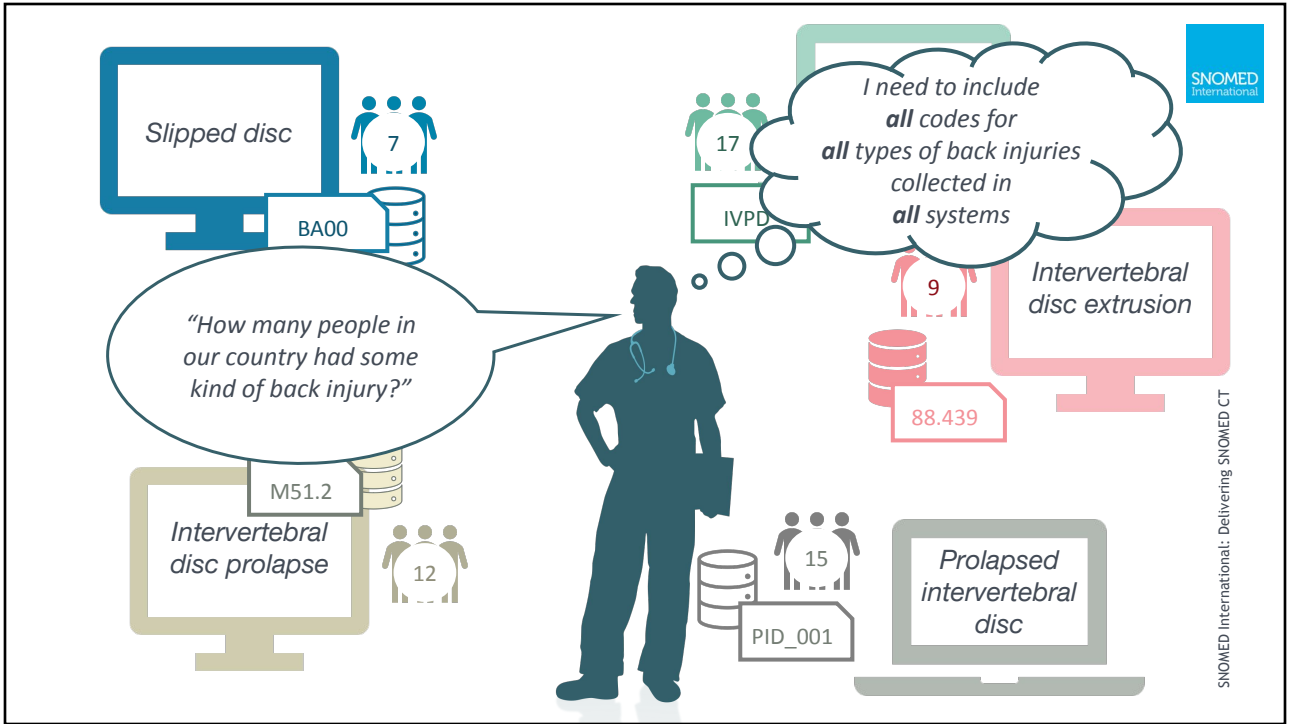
SNOMED International

Slipped disc

7

BA00

17

IVPD

I need to include **all** codes for **all** types of back injuries collected in **all** systems

9

Intervertebral disc extrusion

88.439

"How many people in our country had some kind of back injury?"

M51.2

Intervertebral disc prolapse

12

15

PID_001

Prolapsed intervertebral disc

SNOMED International: Delivering SNOMED CT